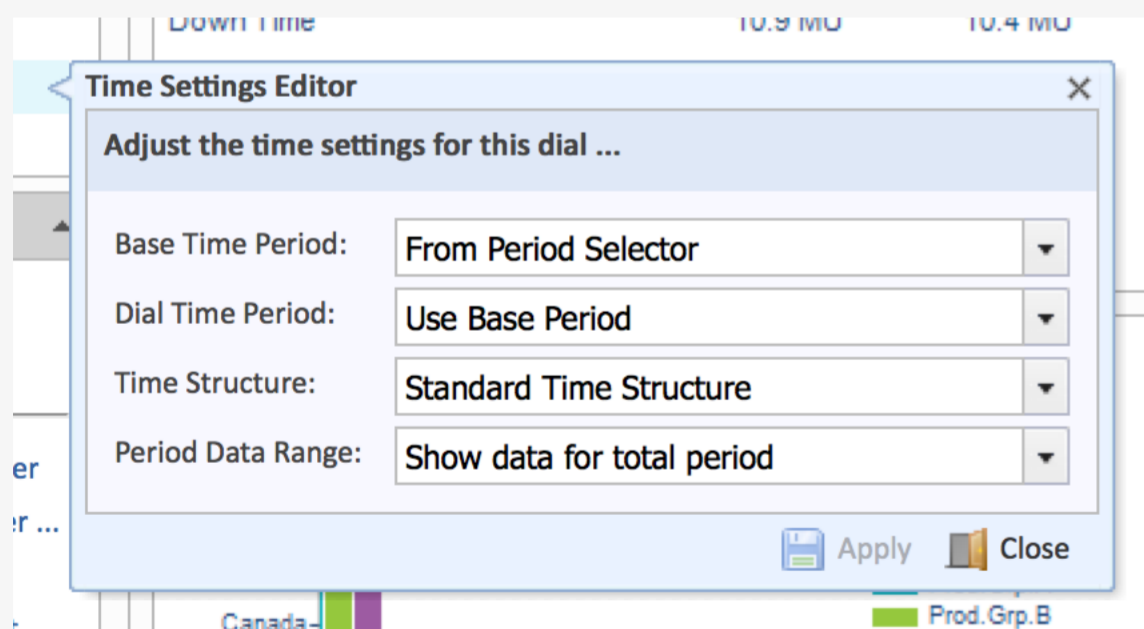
Down Time 10.9 MU 10.4 MU

Time Settings Editor ×

Adjust the time settings for this dial ...

Base Time Period: From Period Selector

Dial Time Period: Use Base Period

Time Structure: Standard Time Structure

Period Data Range: Show data for total period

Apply Close

er

er ...

Canada

Prod.Grp.B